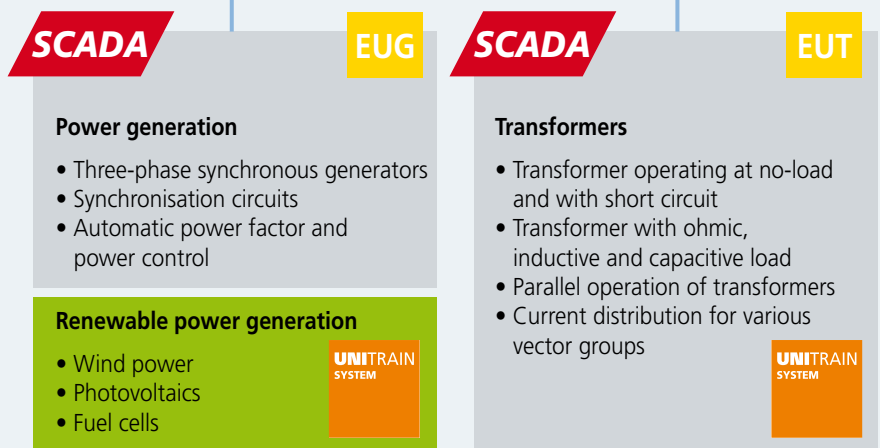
SCADA

EUG

Power generation

• Three-phase synchronous generators
• Synchronisation circuits
• Automatic power factor and power control

Renewable power generation

• Wind power
• Photovoltaics
• Fuel cells

UNITRAIN SYSTEM

SCADA

EUT

Transformers

• Transformer operating at no-load and with short circuit
• Transformer with ohmic, inductive and capacitive load
• Parallel operation of transformers
• Current distribution for various vector groups

UNITRAIN SYSTEM